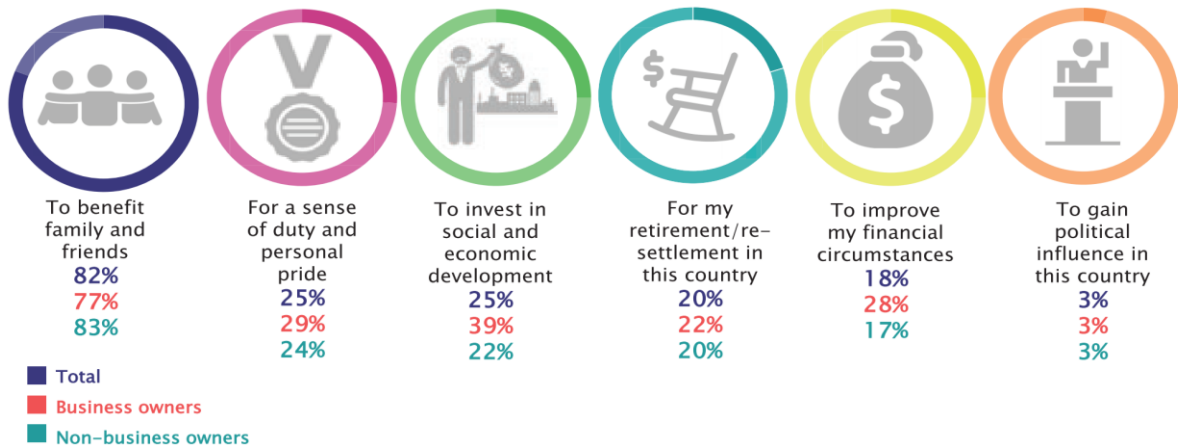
To benefit family and friends
82%
77%
83%

For a sense of duty and personal pride
25%
29%
24%

To invest in social and economic development
25%
39%
22%

For my retirement/re-settlement in this country
20%
22%
20%

To improve my financial circumstances
18%
28%
17%

To gain political influence in this country
3%
3%
3%

Total
Business owners
Non-business owners